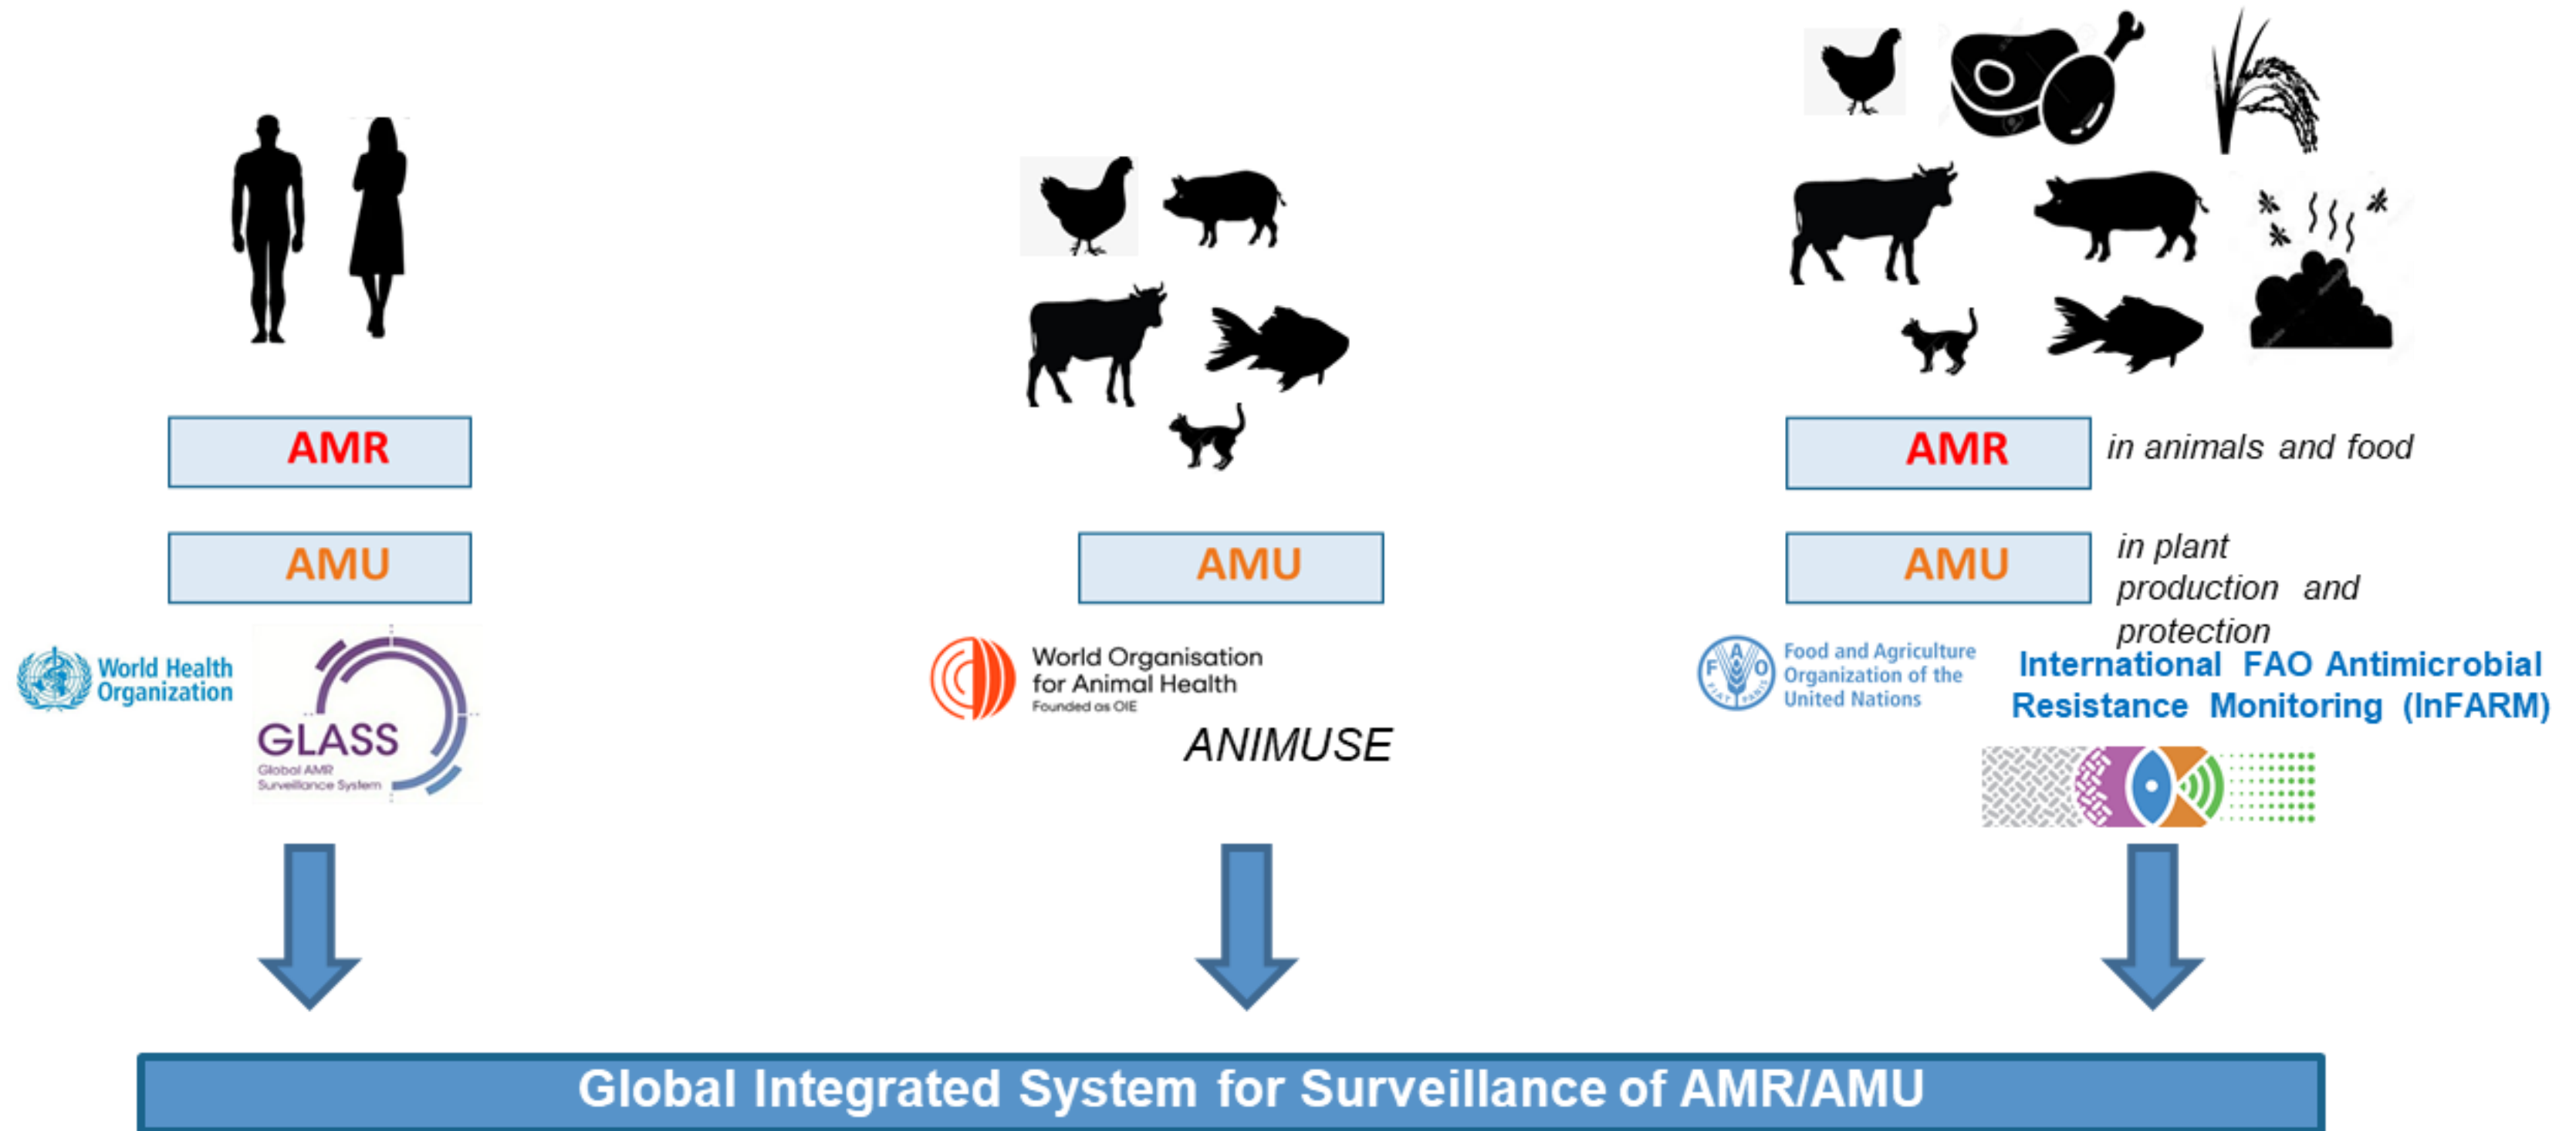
AMR

AMU

World Health Organization

GLASS
Global AMR Surveillance System

AMU

World Organisation for Animal Health
Founded as OIE

ANIMUSE

AMR in animals and food

AMU in plant production and protection

Food and Agriculture Organization of the United Nations

FIAT PANIS

International FAO Antimicrobial Resistance Monitoring (InFARM)

Global Integrated System for Surveillance of AMR/AMU